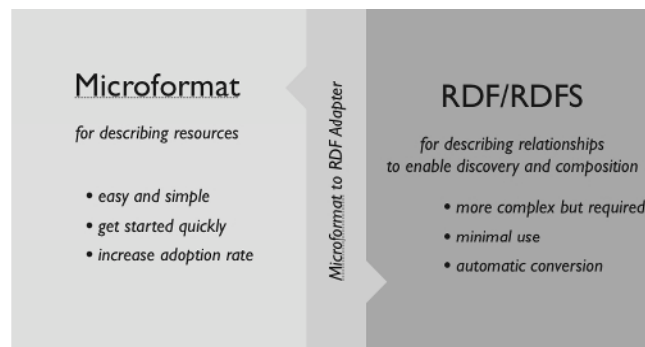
Microformat

for describing resources

• easy and simple
• get started quickly
• increase adoption rate

Microformat to RDF Adapter

RDF/RDFS

for describing relationships to enable discovery and composition

• more complex but required
• minimal use
• automatic conversion